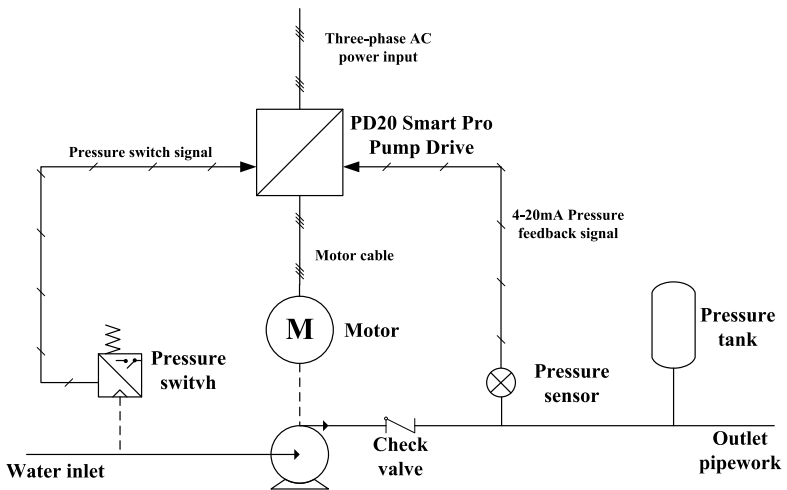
Three-phase AC power input

PD20 Smart Pro Pump Drive

Pressure switch signal

4-20mA Pressure feedback signal

Motor cable

M

Motor

Pressure tank

Pressure switvh

Pressure sensor

Check valve

Outlet pipework

Water inlet